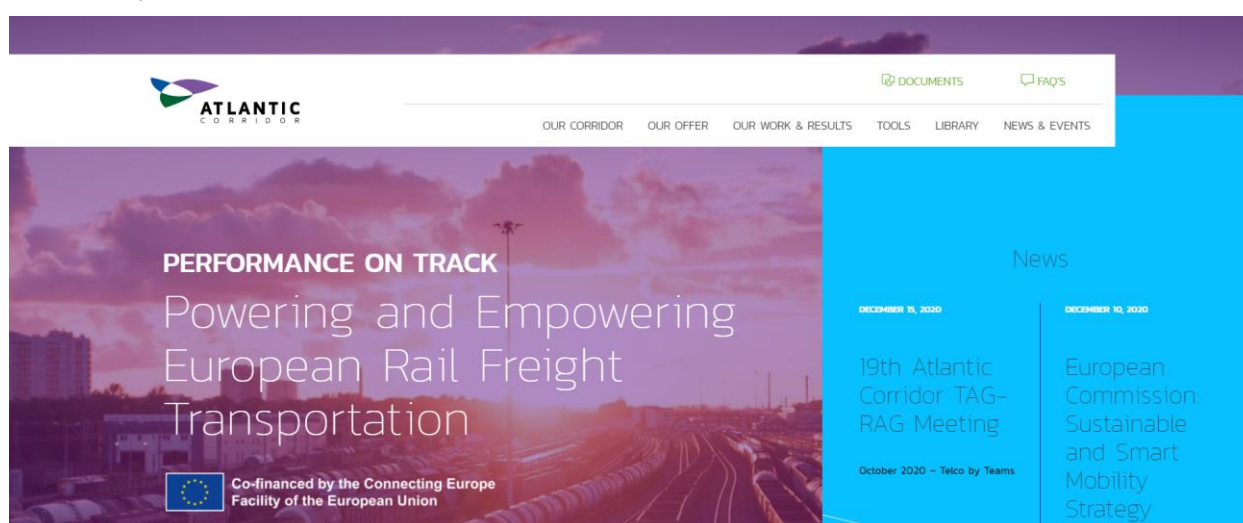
ATLANTIC
CORRIDOR

DOCUMENTS FAQ'S

OUR CORRIDOR OUR OFFER OUR WORK & RESULTS TOOLS LIBRARY NEWS & EVENTS

PERFORMANCE ON TRACK

Powering and Empowering European Rail Freight Transportation

Co-financed by the Connecting Europe Facility of the European Union

News

DECEMBER 15, 2020

19th Atlantic Corridor TAG-RAG Meeting

October 2020 – Telco by Teams

DECEMBER 10, 2020

European Commission: Sustainable and Smart Mobility Strategy